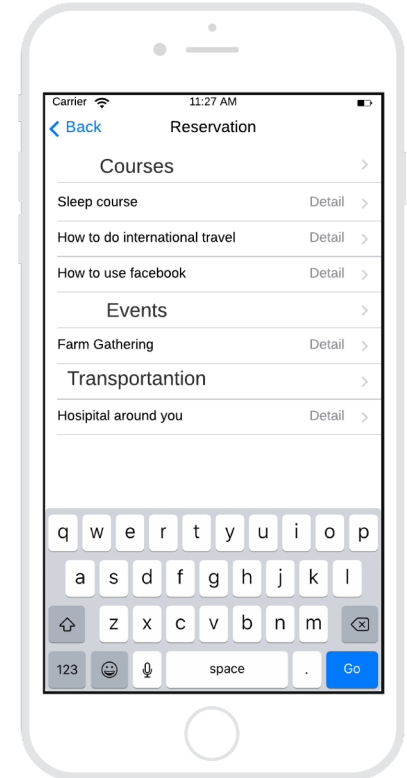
Carrier 11:27 AM

Back Reservation

Courses

Sleep course Detail

How to do international travel Detail

How to use facebook Detail

Events

Farm Gathering Detail

Transportantion

Hosipital around you Detail

q w e r t y u i o p

a s d f g h j k l

z x c v b n m

123 space . Go